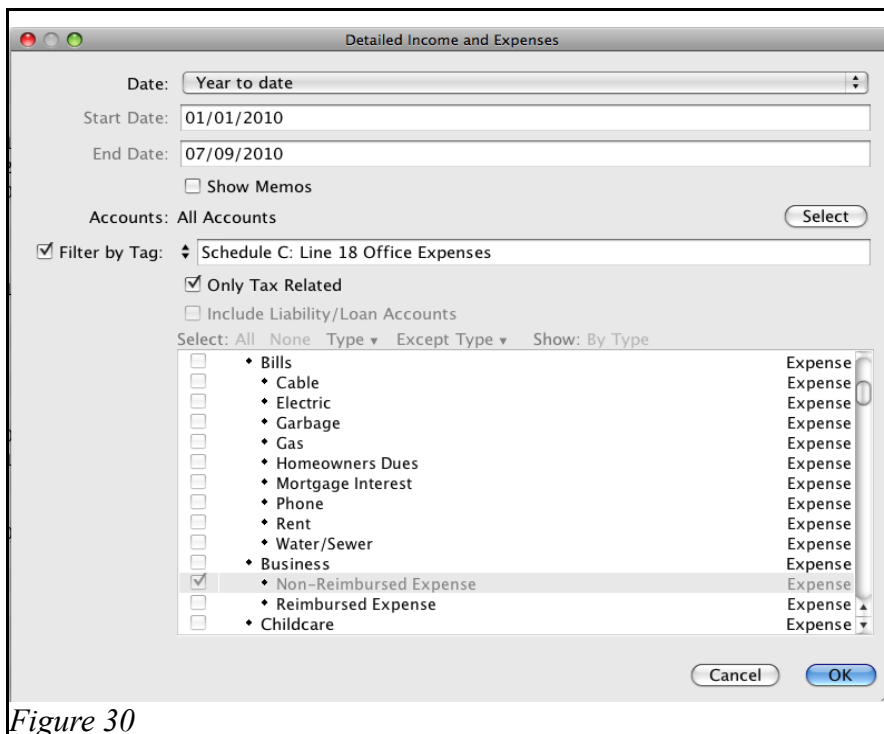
Detailed Income and Expenses

Date: Year to date

Start Date: 01/01/2010

End Date: 07/09/2010

Show Memos

Accounts: All Accounts

Select

Filter by Tag: Schedule C: Line 18 Office Expenses

Only Tax Related

Include Liability/Loan Accounts

Select: All None Type ▾ Except Type ▾ Show: By Type

| | | |
|---|---|---|
| | • Bills | Expense |
| | • Cable | Expense |
| | • Electric | Expense |
| | • Garbage | Expense |
| | • Gas | Expense |
| | • Homeowners Dues | Expense |
| | • Mortgage Interest | Expense |
| | • Phone | Expense |
| | • Rent | Expense |
| | • Water/Sewer | Expense |
| | • Business | Expense |
| ☑ | • Non-Reimbursed Expense | Expense |
| | • Reimbursed Expense | Expense |
| | • Childcare | Expense |

Cancel OK

Figure 30